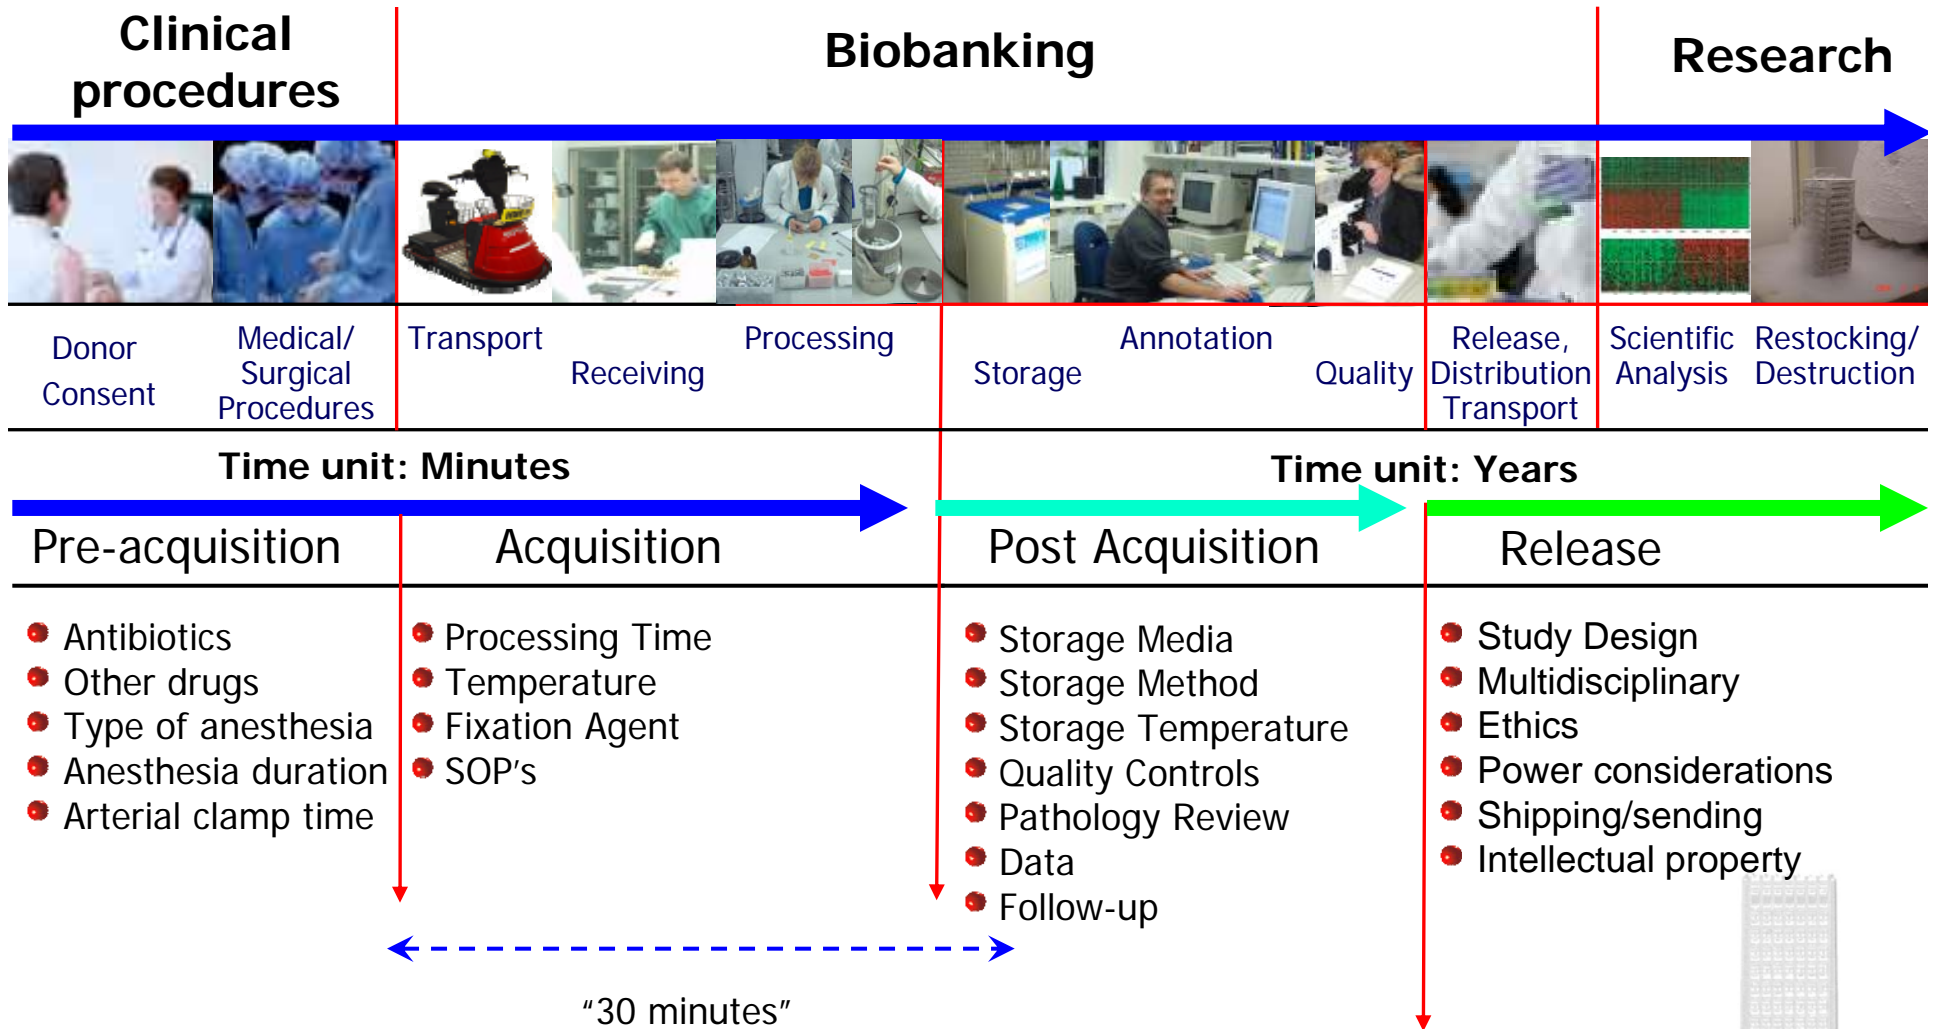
Clinical procedures

Biobanking

Research

Donor Consent

Medical/ Surgical Procedures

Transport

Receiving

Processing

Storage

Annotation

Quality

Release, Distribution Transport

Scientific Analysis

Restocking/ Destruction

Time unit: Minutes

Time unit: Years

Pre-acquisition

Acquisition

Post Acquisition

Release

- Antibiotics
- Other drugs
- Type of anesthesia
- Anesthesia duration
- Arterial clamp time

- Processing Time
- Temperature
- Fixation Agent
- SOP's

- Storage Media
- Storage Method
- Storage Temperature
- Quality Controls
- Pathology Review
- Data
- Follow-up

- Study Design
- Multidisciplinary
- Ethics
- Power considerations
- Shipping/sending
- Intellectual property

"30 minutes"